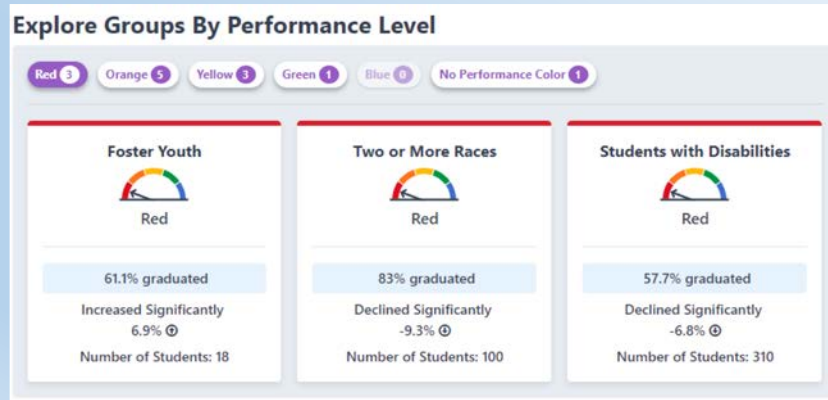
Explore Groups By Performance Level

Red 3 Orange 5 Yellow 3 Green 1 Blue 0 No Performance Color 1

Foster Youth

Red

61.1% graduated

Increased Significantly
6.9%

Number of Students: 18

Two or More Races

Red

83% graduated

Declined Significantly
-9.3%

Number of Students: 100

Students with Disabilities

Red

57.7% graduated

Declined Significantly
-6.8%

Number of Students: 310